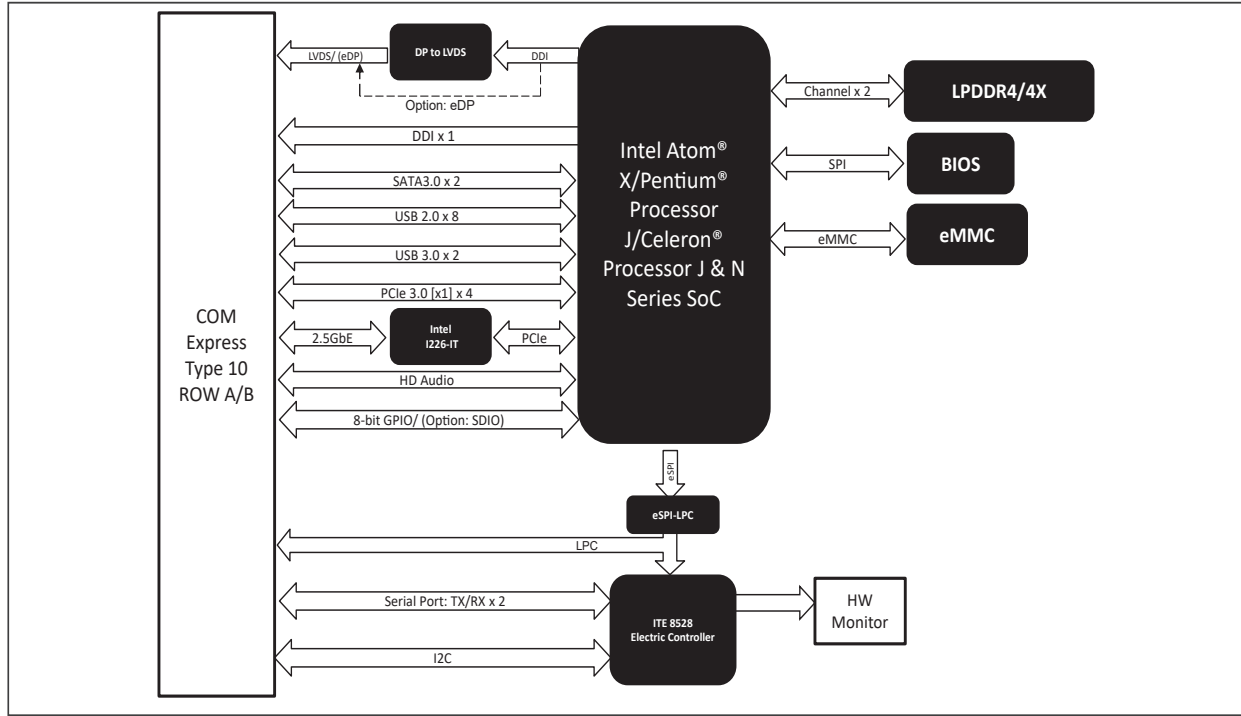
COM Express Type 10 ROW A/B

LVDS/ (eDP)

DP to LVDS

DDI

Option: eDP

DDI x 1

SATA3.0 x 2

USB 2.0 x 8

USB 3.0 x 2

PCIe 3.0 [x1] x 4

2.5GbE

Intel I226-IT

PCIe

HD Audio

8-bit GPIO/ (Option: SDIO)

Intel Atom® X/Pentium® Processor J/Celeron® Processor J & N Series SoC

Channel x 2

LPDDR4/4X

SPI

BIOS

eMMC

eMMC

eSPI

eSPI-LPC

LPC

Serial Port: TX/RX x 2

I2C

ITE 8528 Electric Controller

HW Monitor